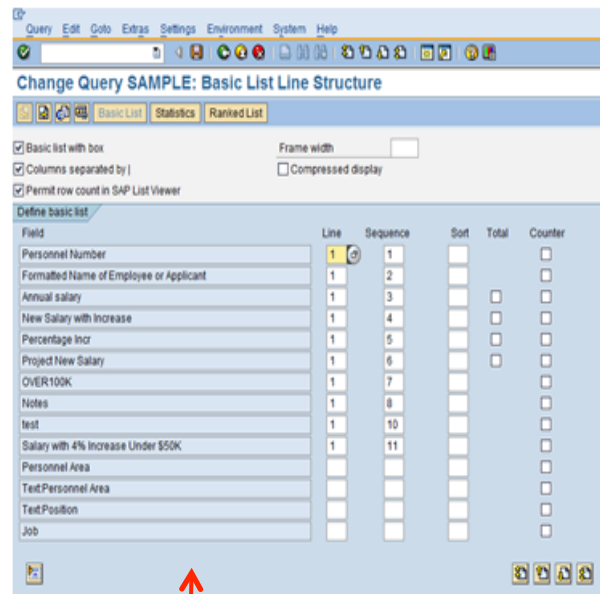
Query Edit Goto Extras Settings Environment System Help

Change Query SAMPLE: Basic List Line Structure

Basic List Statistics Ranked List

Basic list with box
Columns separated by |
Permit row count in SAP List Viewer

Frame width
Compressed display

Define basic list

| Field | Line | Sequence | Sort | Total | Counter |
|---|---|---|---|---|---|
| Personnel Number | 1 | 1 | | | |
| Formatted Name of Employee or Applicant | 1 | 2 | | | |
| Annual salary | 1 | 3 | | | |
| New Salary with Increase | 1 | 4 | | | |
| Percentage Incr | 1 | 5 | | | |
| Project New Salary | 1 | 6 | | | |
| OVER100K | 1 | 7 | | | |
| Notes | 1 | 8 | | | |
| test | 1 | 10 | | | |
| Salary with 4% Increase Under $50K | 1 | 11 | | | |
| Personnel Area | | | | | |
| Text:Personnel Area | | | | | |
| Text:Position | | | | | |
| Job | | | | | |